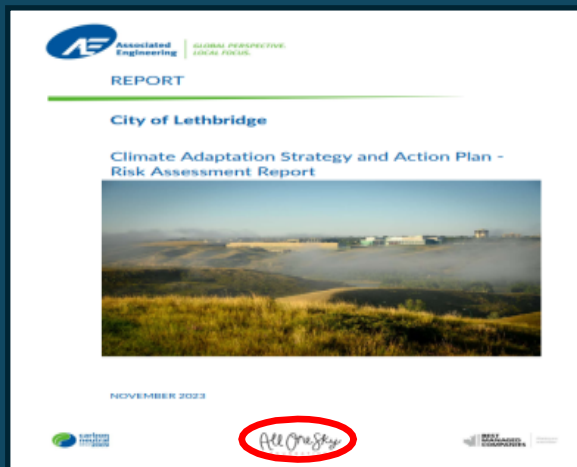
AE Associated Engineering
GLOBAL PERSPECTIVE. LOCAL FOCUS.

REPORT

City of Lethbridge

Climate Adaptation Strategy and Action Plan - Risk Assessment Report

NOVEMBER 2023

carbon neutral

All One Sky

BEST MANAGED COMPANIES